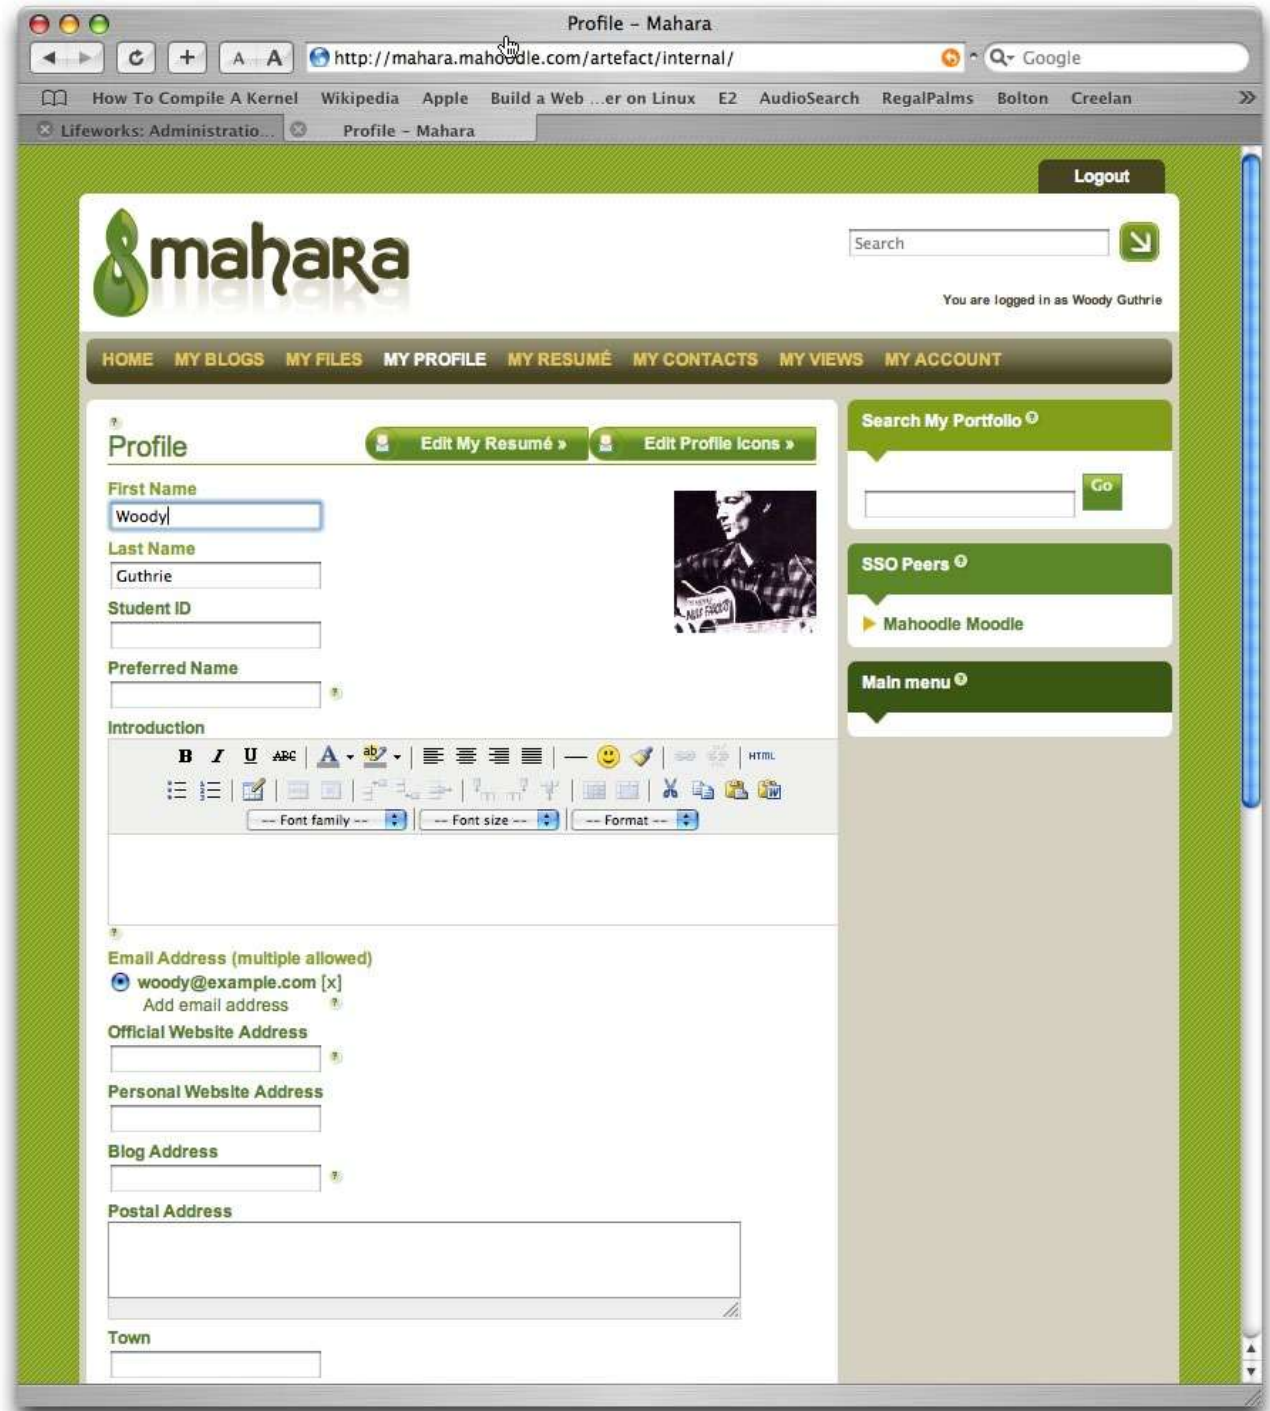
Profile – Mahara

http://mahara.mahoodle.com/artefact/internal/

Google

How To Compile A Kernel Wikipedia Apple Build a Web ...er on Linux E2 AudioSearch RegalPalms Bolton Creelan

Lifeworks: Administratio... Profile – Mahara

Logout

mahara

Search

You are logged in as Woody Guthrie

HOME MY BLOGS MY FILES MY PROFILE MY RESUMÉ MY CONTACTS MY VIEWS MY ACCOUNT

Profile

Edit My Resumé »

Edit Profile Icons »

First Name
Woody

Last Name
Guthrie

Student ID

Preferred Name

Introduction

-- Font family -- -- Font size -- -- Format --

Email Address (multiple allowed)
woody@example.com [x]
Add email address

Official Website Address

Personal Website Address

Blog Address

Postal Address

Town

Search My Portfolio

Go

SSO Peers

Mahoodle Moodle

Main menu